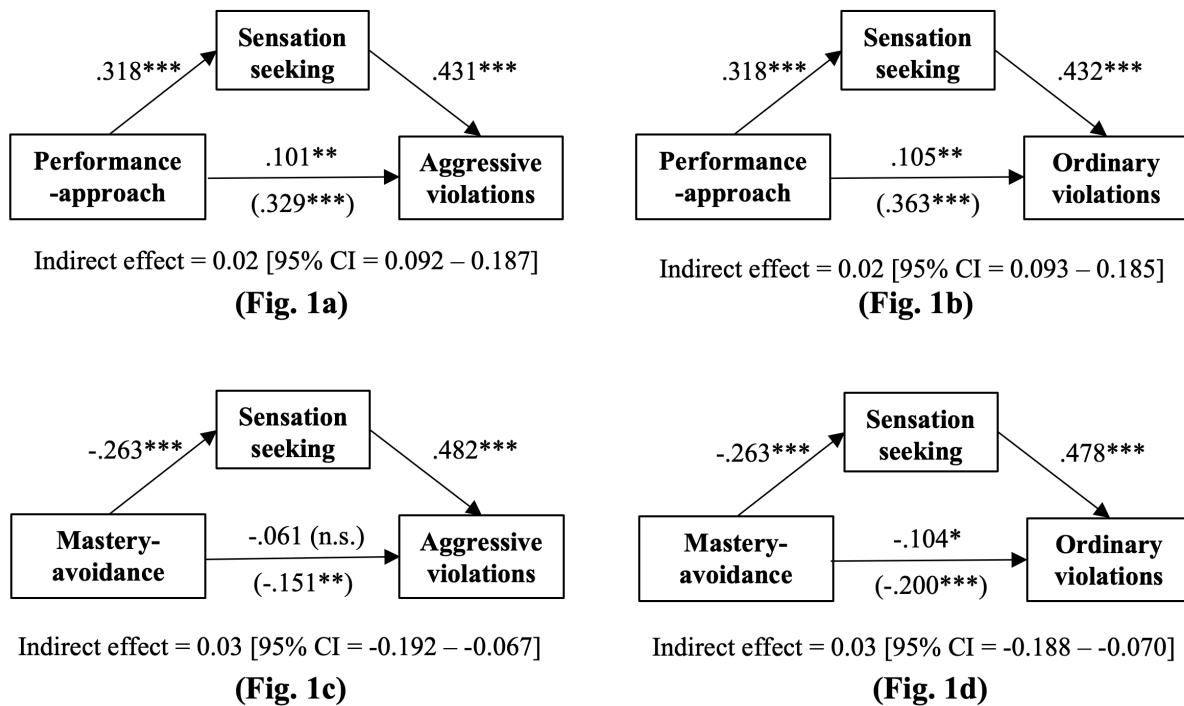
Sensation seeking

.318***

.431***

Performance -approach

.101**

(.329***)

Aggressive violations

Indirect effect = 0.02 [95% CI = 0.092 – 0.187]

(Fig. 1a)

Sensation seeking

.318***

.432***

Performance -approach

.105**

(.363***)

Ordinary violations

Indirect effect = 0.02 [95% CI = 0.093 – 0.185]

(Fig. 1b)

Sensation seeking

-.263***

.482***

Mastery-avoidance

-.061 (n.s.)

(-.151**)

Aggressive violations

Indirect effect = 0.03 [95% CI = -0.192 – -0.067]

(Fig. 1c)

Sensation seeking

-.263***

.478***

Mastery-avoidance

-.104*

(-.200***)

Ordinary violations

Indirect effect = 0.03 [95% CI = -0.188 – -0.070]

(Fig. 1d)